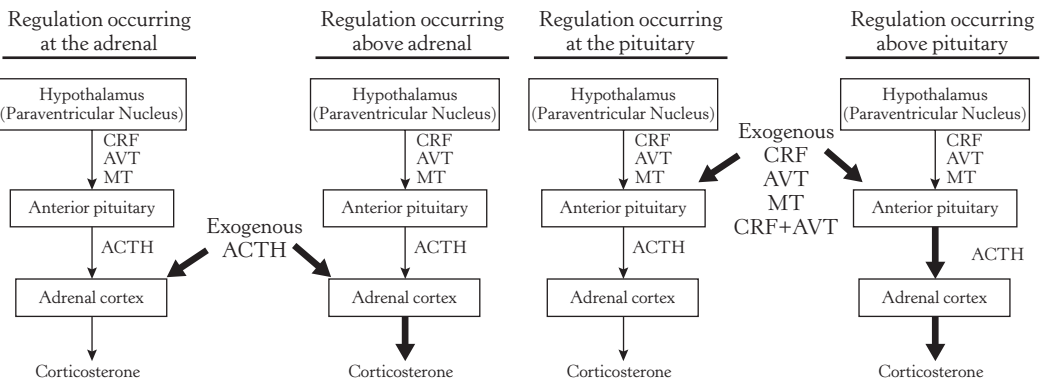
Regulation occurring at the adrenal

Hypothalamus (Paraventricular Nucleus)

CRF
AVT
MT

Anterior pituitary

ACTH

Adrenal cortex

Corticosterone

Exogenous ACTH

Regulation occurring above adrenal

Hypothalamus (Paraventricular Nucleus)

CRF
AVT
MT

Anterior pituitary

ACTH

Adrenal cortex

Corticosterone

Regulation occurring at the pituitary

Hypothalamus (Paraventricular Nucleus)

CRF
AVT
MT

Anterior pituitary

ACTH

Adrenal cortex

Corticosterone

Exogenous
CRF
AVT
MT
CRF+AVT

Regulation occurring above pituitary

Hypothalamus (Paraventricular Nucleus)

CRF
AVT
MT

Anterior pituitary

ACTH

Adrenal cortex

Corticosterone